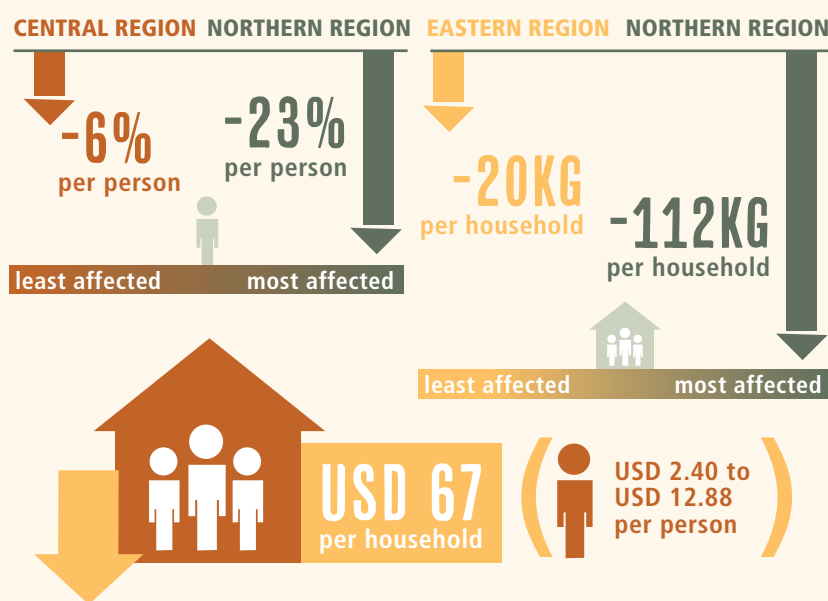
CENTRAL REGION NORTHERN REGION

-6%
per person

-23%
per person

least affected most affected

EASTERN REGION NORTHERN REGION

-20KG
per household

-112KG
per household

least affected most affected

USD 67
per household

USD 2.40 to USD 12.88 per person